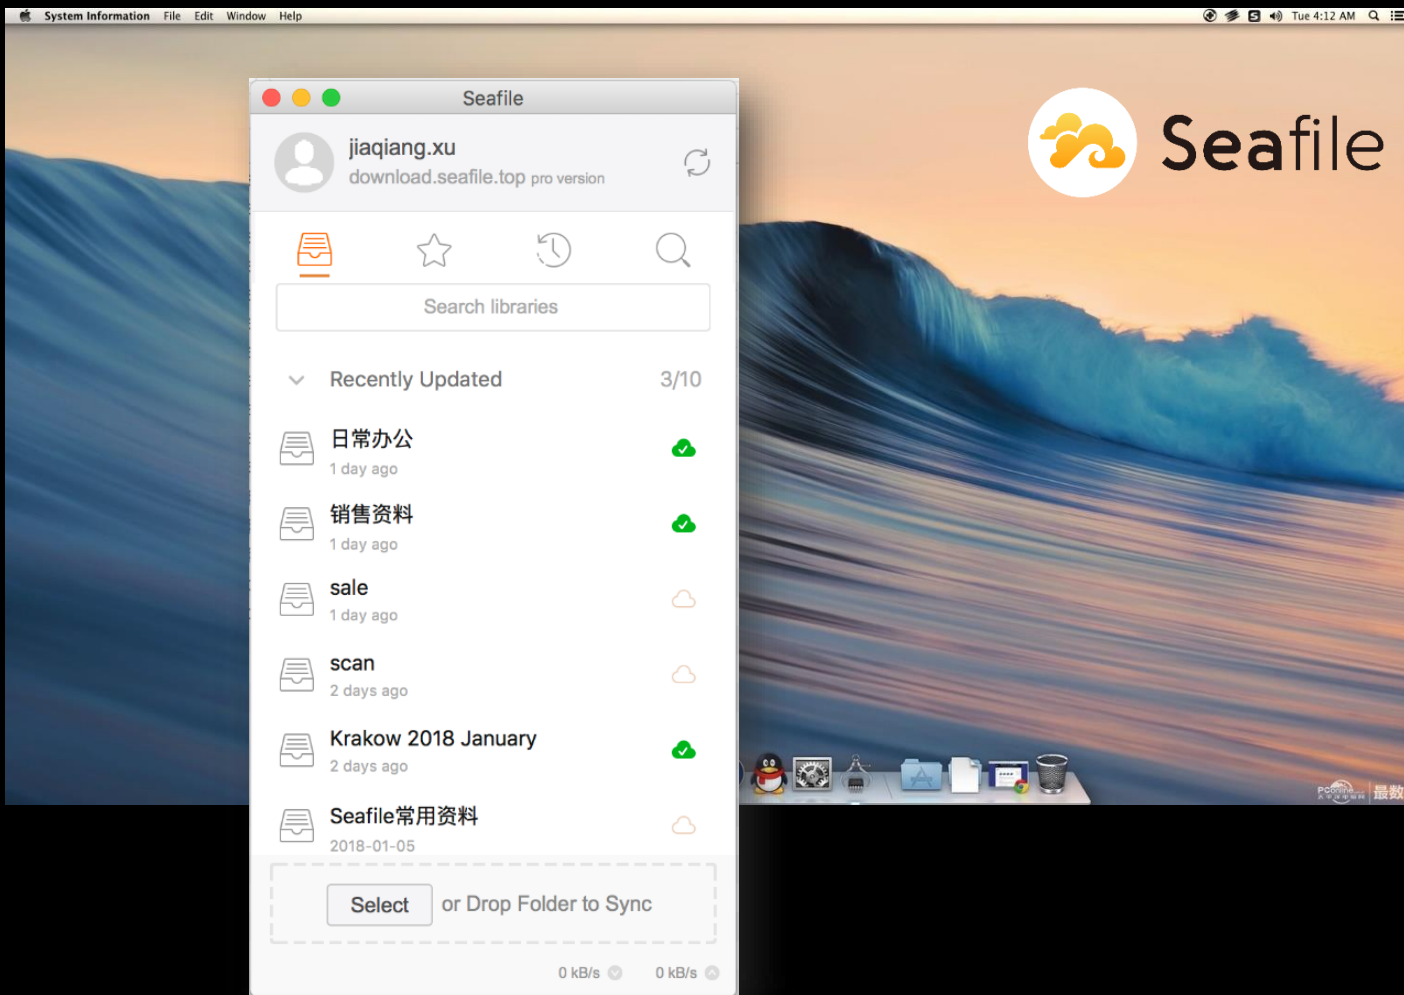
System Information File Edit Window Help

Tue 4:12 AM

Seafile

jiaqiang.xu
download.seafile.top pro version

Search libraries

Recently Updated 3/10

日常办公
1 day ago

销售资料
1 day ago

sale
1 day ago

scan
2 days ago

Krakow 2018 January
2 days ago

Seafile常用资料
2018-01-05

Select or Drop Folder to Sync

0 kB/s 0 kB/s

Seafile

PConline 最数